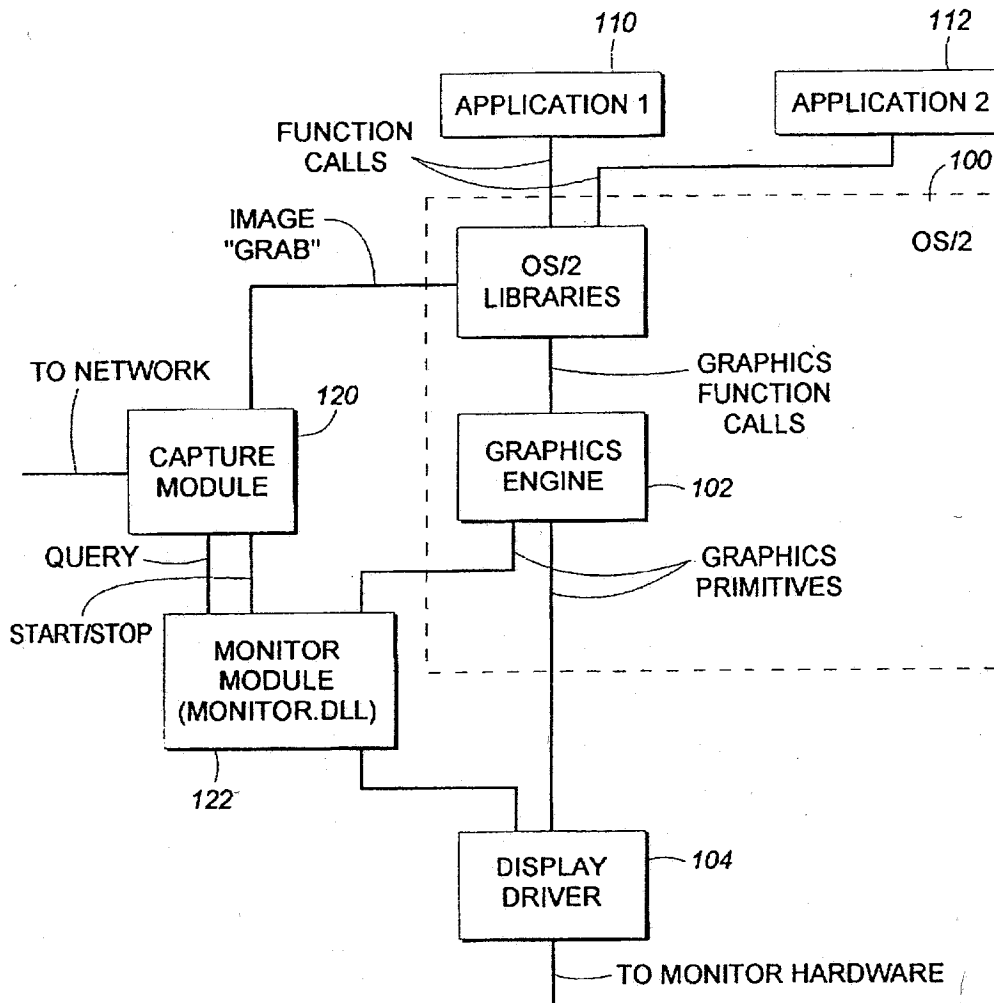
110
APPLICATION 1
112
APPLICATION 2
FUNCTION CALLS
100
OS/2
IMAGE "GRAB"
OS/2 LIBRARIES
TO NETWORK
GRAPHICS FUNCTION CALLS
120
CAPTURE MODULE
GRAPHICS ENGINE
102
QUERY
GRAPHICS PRIMITIVES
START/STOP
MONITOR MODULE (MONITOR.DLL)
122
DISPLAY DRIVER
104
TO MONITOR HARDWARE